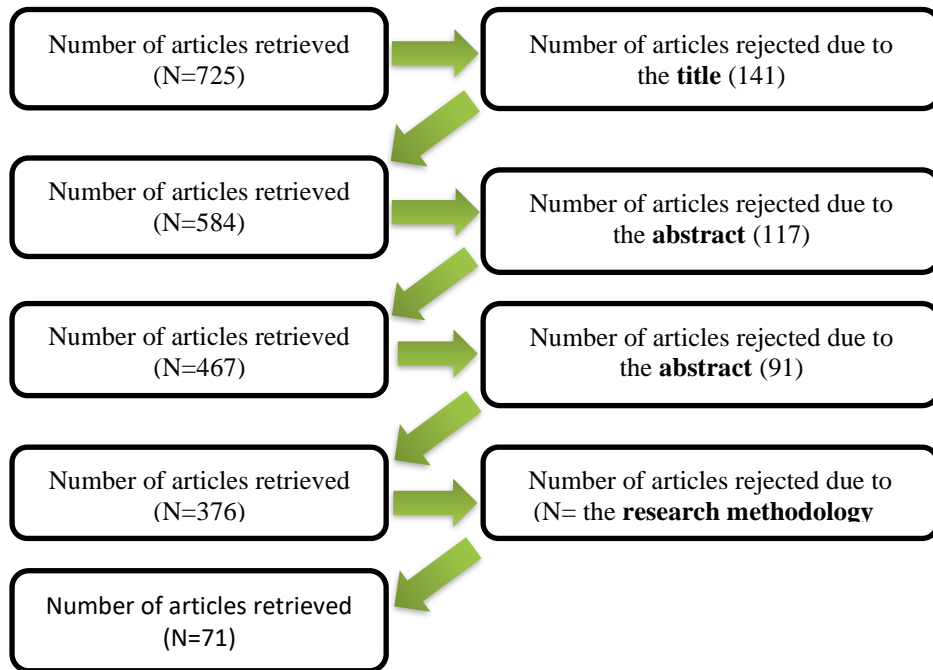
Number of articles retrieved (N=725)

Number of articles rejected due to the **title** (141)

Number of articles retrieved (N=584)

Number of articles rejected due to the **abstract** (117)

Number of articles retrieved (N=467)

Number of articles rejected due to the **abstract** (91)

Number of articles retrieved (N=376)

Number of articles rejected due to (N= the **research methodology**

Number of articles retrieved (N=71)